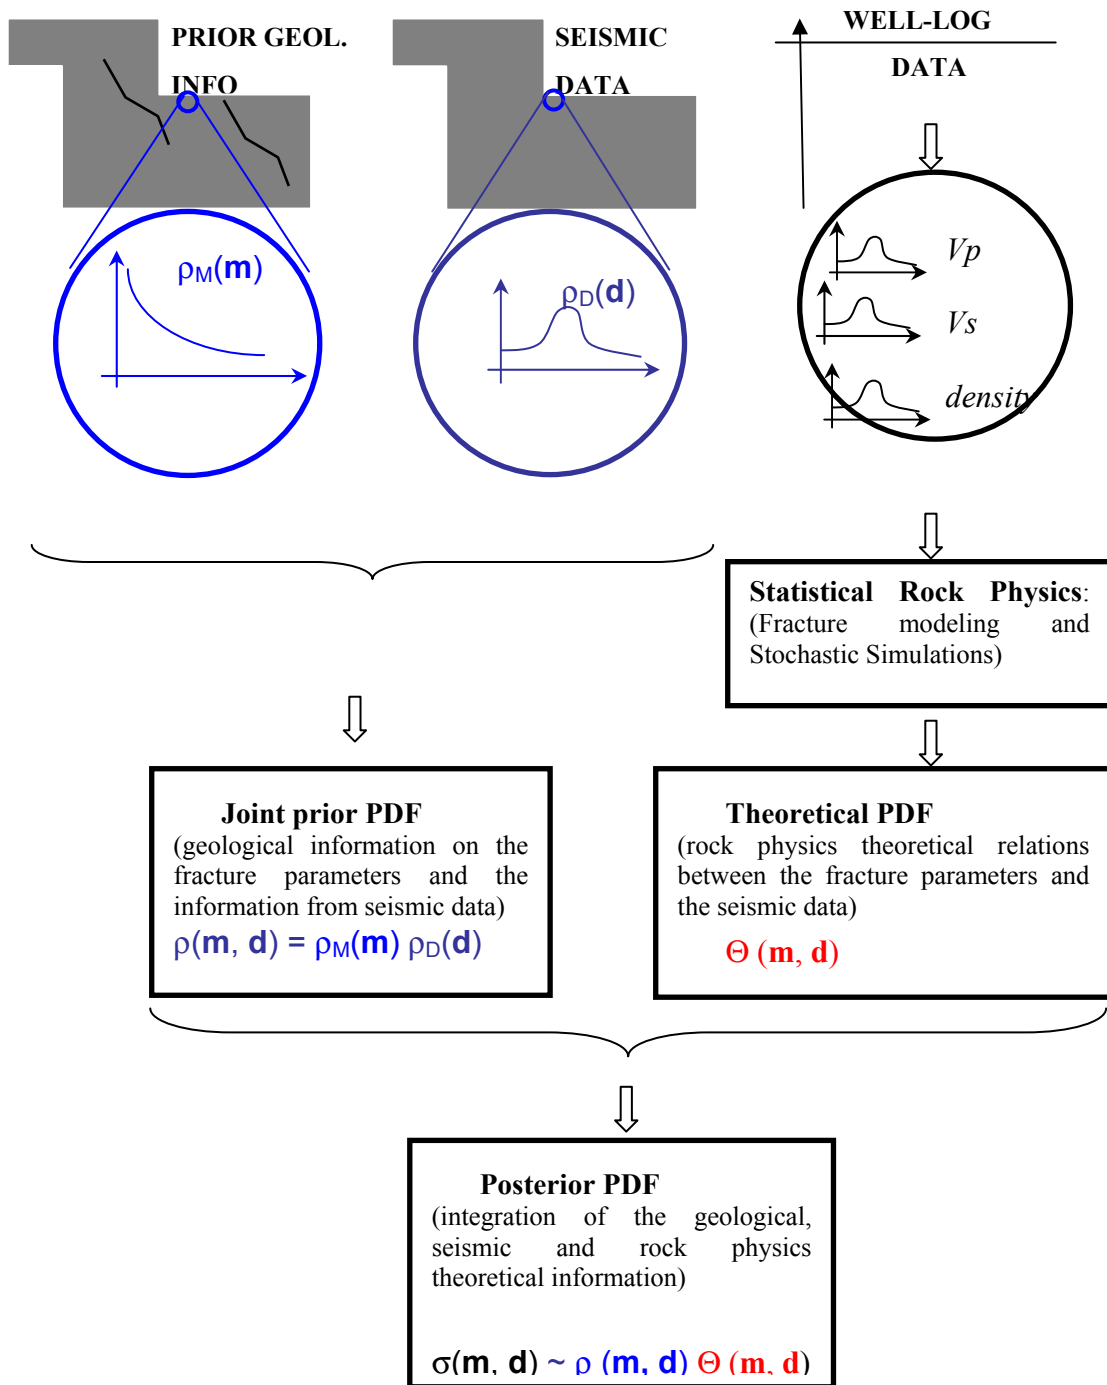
PRIOR GEOL. INFO

SEISMIC DATA

WELL-LOG DATA

$\rho_M(\mathbf{m})$

$\rho_D(\mathbf{d})$

Vp

Vs

density

**Statistical Rock Physics**: (Fracture modeling and Stochastic Simulations)

**Joint prior PDF**
(geological information on the fracture parameters and the information from seismic data)
$\rho(\mathbf{m}, \mathbf{d}) = \rho_M(\mathbf{m})\ \rho_D(\mathbf{d})$

**Theoretical PDF**
(rock physics theoretical relations between the fracture parameters and the seismic data)
$\Theta\ (\mathbf{m}, \mathbf{d})$

**Posterior PDF**
(integration of the geological, seismic and rock physics theoretical information)

$\sigma(\mathbf{m}, \mathbf{d}) \sim \rho\ (\mathbf{m}, \mathbf{d})\ \Theta\ (\mathbf{m}, \mathbf{d})$